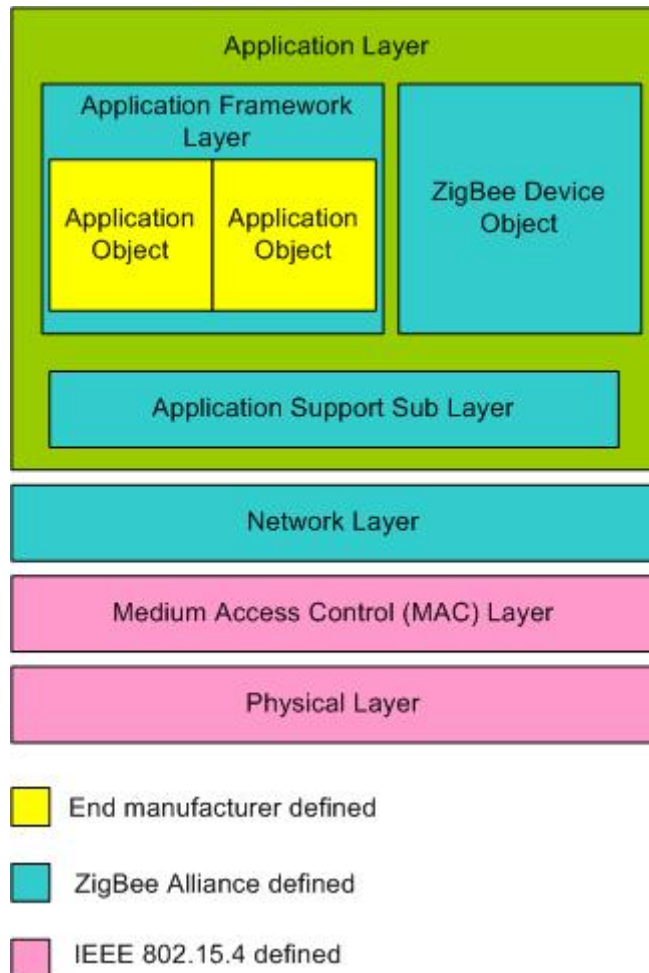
Application Layer

Application Framework Layer

Application Object

Application Object

ZigBee Device Object

Application Support Sub Layer

Network Layer

Medium Access Control (MAC) Layer

Physical Layer

End manufacturer defined

ZigBee Alliance defined

IEEE 802.15.4 defined